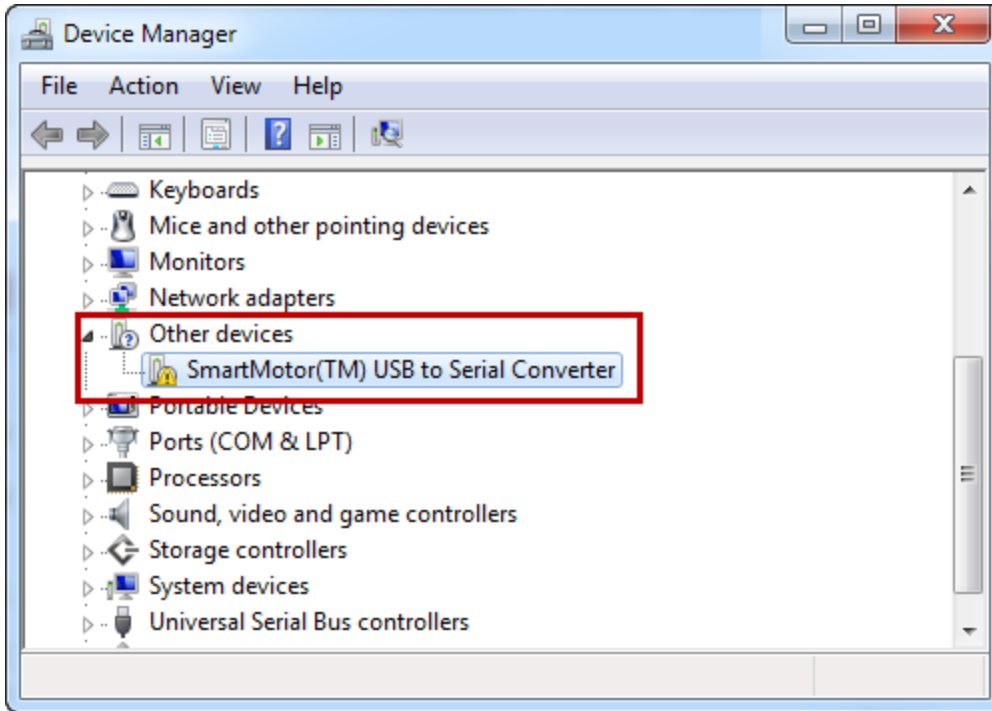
Device Manager

File Action View Help

Keyboards
Mice and other pointing devices
Monitors
Network adapters
Other devices
SmartMotor(TM) USB to Serial Converter
Portable Devices
Ports (COM & LPT)
Processors
Sound, video and game controllers
Storage controllers
System devices
Universal Serial Bus controllers